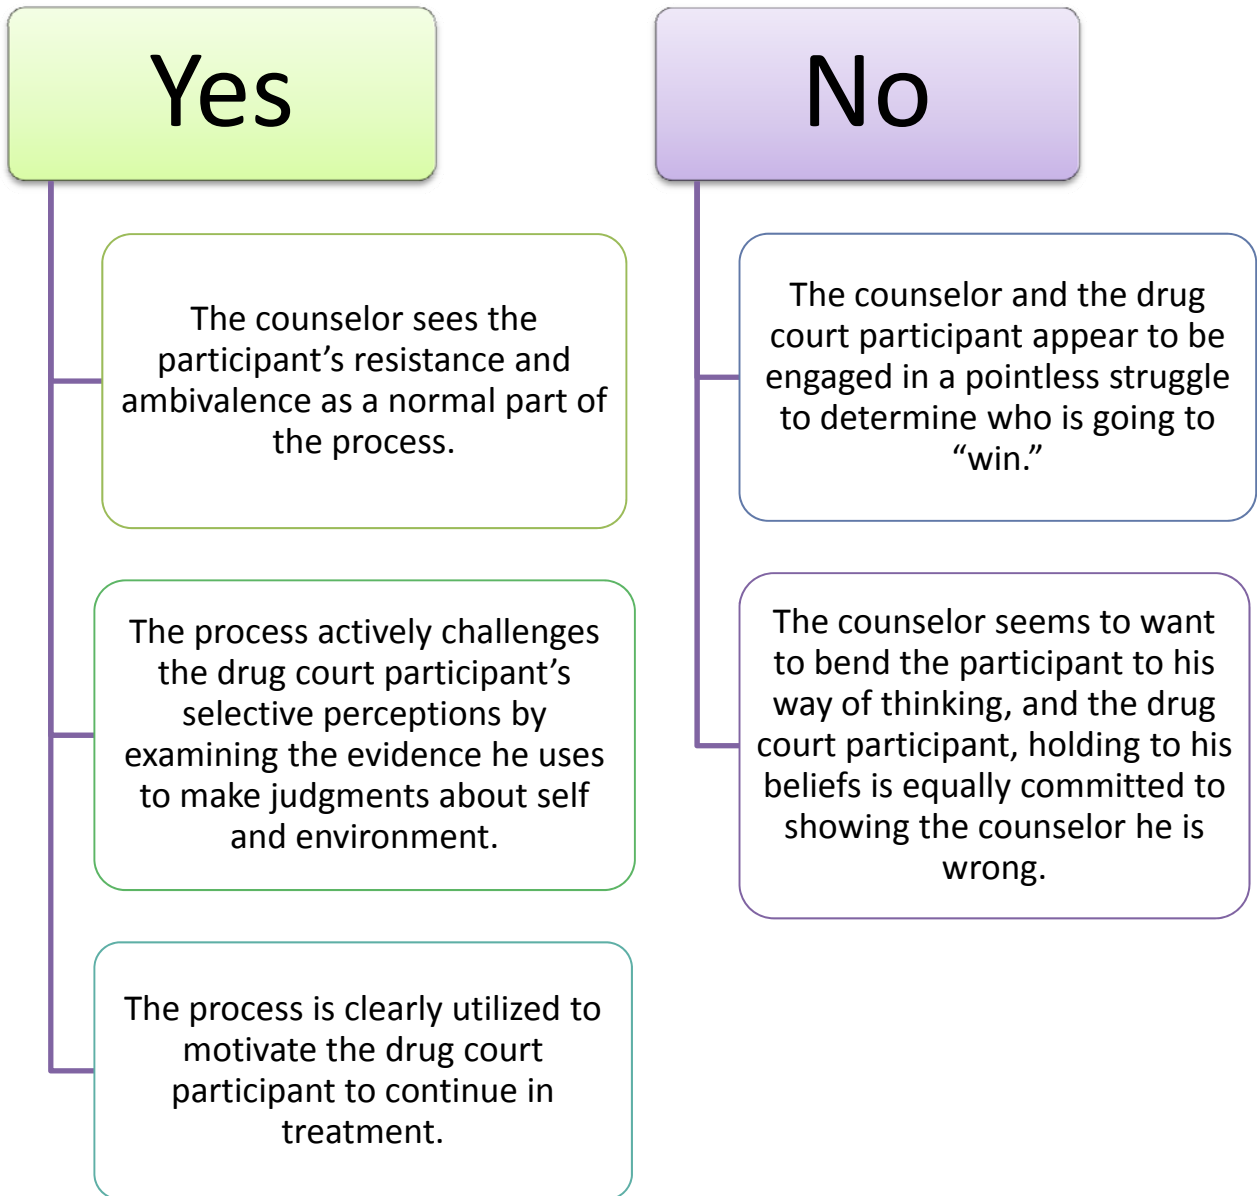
Yes

The counselor sees the participant’s resistance and ambivalence as a normal part of the process.

The process actively challenges the drug court participant’s selective perceptions by examining the evidence he uses to make judgments about self and environment.

The process is clearly utilized to motivate the drug court participant to continue in treatment.

No

The counselor and the drug court participant appear to be engaged in a pointless struggle to determine who is going to “win.”

The counselor seems to want to bend the participant to his way of thinking, and the drug court participant, holding to his beliefs is equally committed to showing the counselor he is wrong.